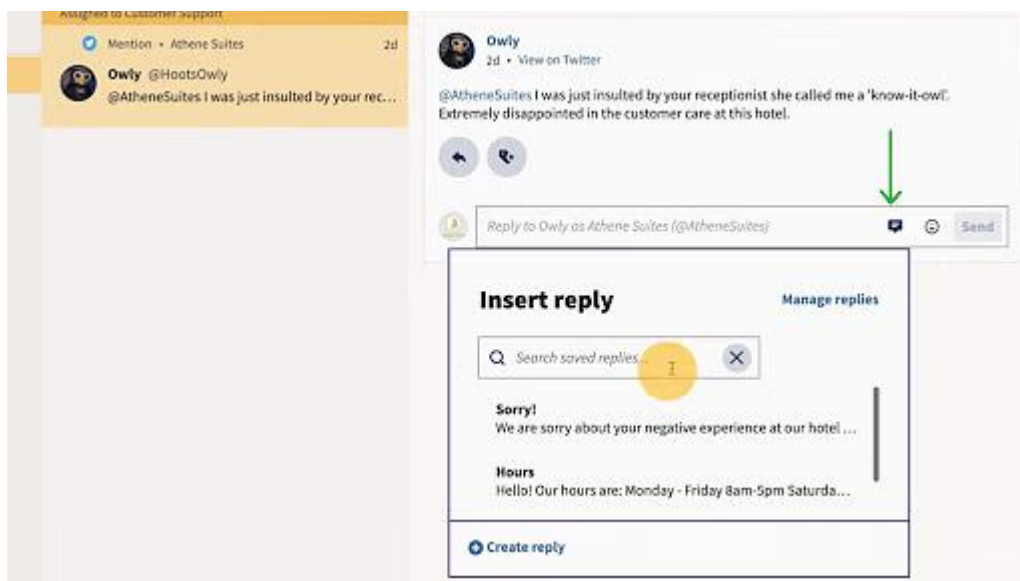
Assigned to Customer Support

Mention • Athene Suites 2d

Owly @HootsOwly
@AtheneSuites I was just insulted by your rec...

Owly
2d • View on Twitter

@AtheneSuites I was just insulted by your receptionist she called me a 'know-it-owl'. Extremely disappointed in the customer care at this hotel.

Reply to Owly as Athene Suites (@AtheneSuites)

Send

Insert reply

Manage replies

Search saved replies...

Sorry!
We are sorry about your negative experience at our hotel ...

Hours
Hello! Our hours are: Monday - Friday 8am-5pm Saturda...

Create reply